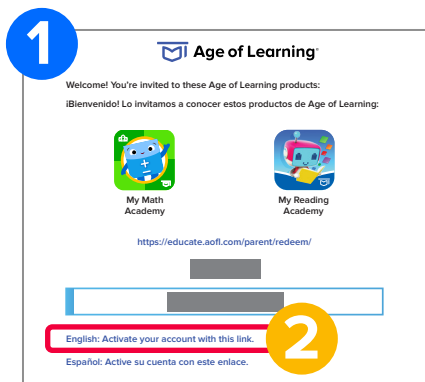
1

Age of Learning®

Welcome! You're invited to these Age of Learning products:

¡Bienvenido! Lo invitamos a conocer estos productos de Age of Learning:

My Math Academy

My Reading Academy

https://educate.aofl.com/parent/redeem/

English: Activate your account with this link.

2

Español: Active su cuenta con este enlace.